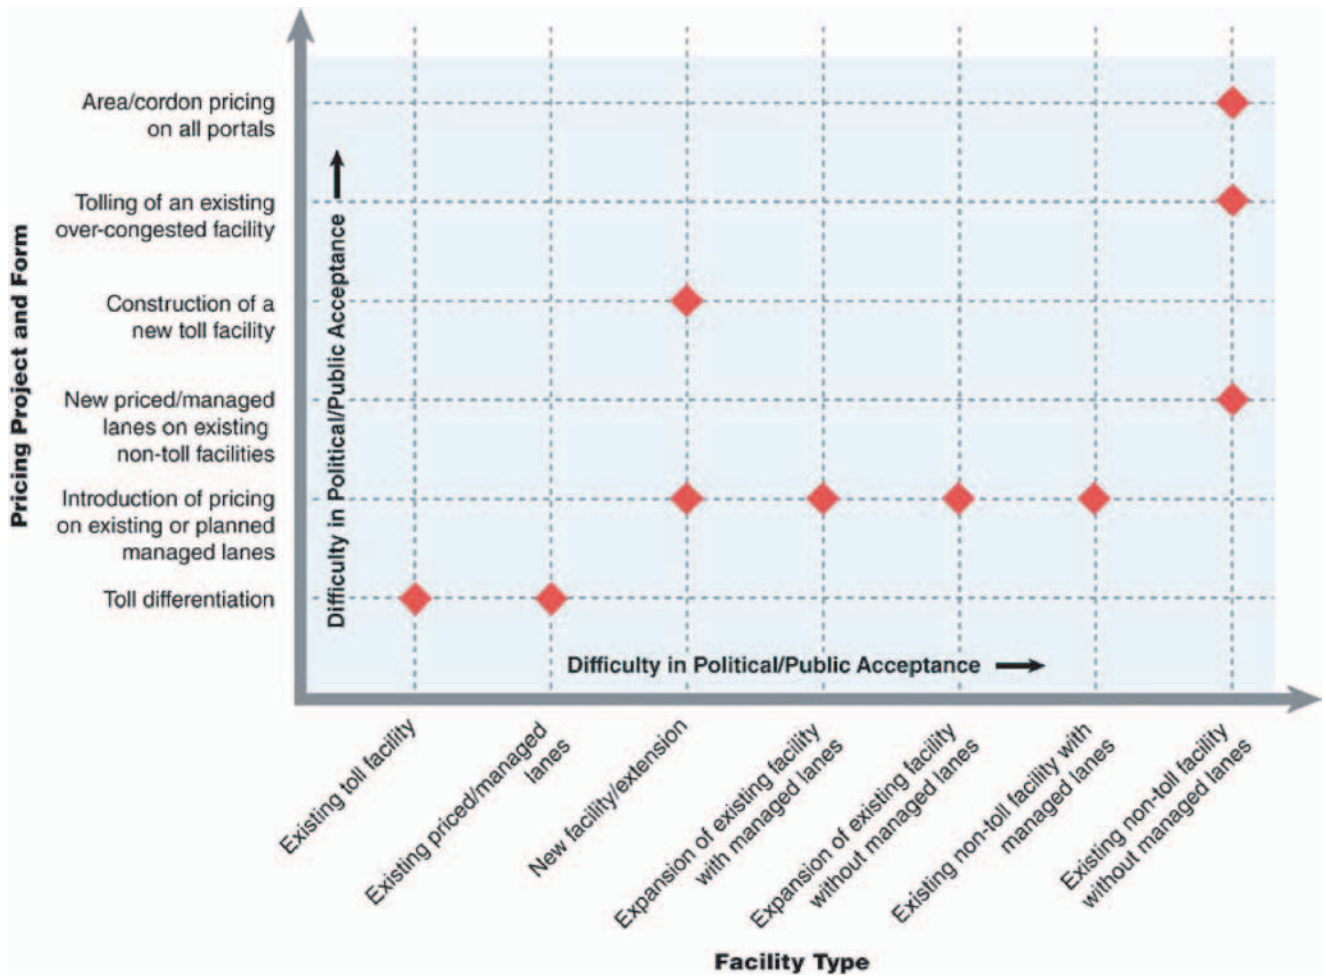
Pricing Project and Form

Area/cordon pricing on all portals

Tolling of an existing over-congested facility

Construction of a new toll facility

New priced/managed lanes on existing non-toll facilities

Introduction of pricing on existing or planned managed lanes

Toll differentiation

Difficulty in Political/Public Acceptance

Difficulty in Political/Public Acceptance

Existing toll facility

Existing priced/managed lanes

New facility/extension

Expansion of existing facility with managed lanes

Expansion of existing facility without managed lanes

Existing non-toll facility with managed lanes

Existing non-toll facility without managed lanes

Facility Type